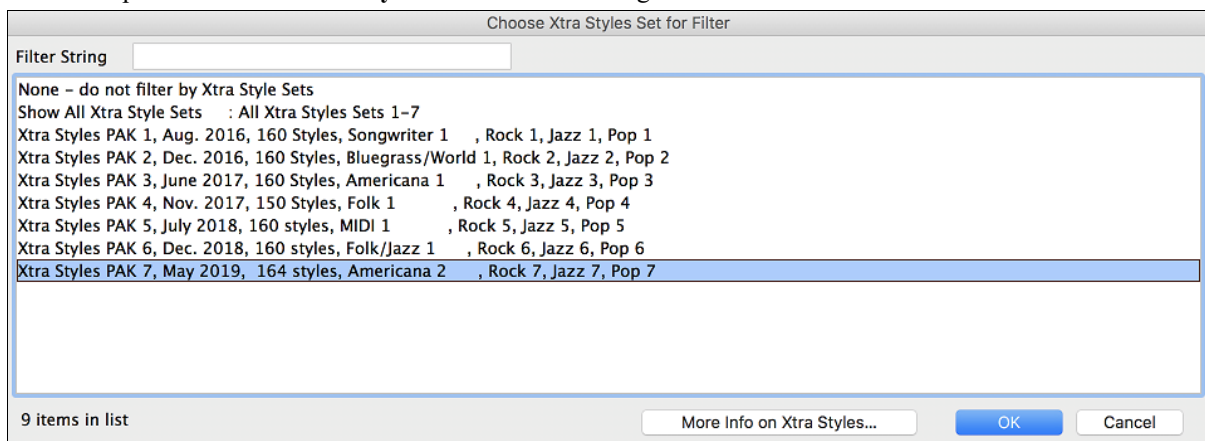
Choose Xtra Styles Set for Filter

Filter String

None - do not filter by Xtra Style Sets
Show All Xtra Style Sets : All Xtra Styles Sets 1-7
Xtra Styles PAK 1, Aug. 2016, 160 Styles, Songwriter 1 , Rock 1, Jazz 1, Pop 1
Xtra Styles PAK 2, Dec. 2016, 160 Styles, Bluegrass/World 1, Rock 2, Jazz 2, Pop 2
Xtra Styles PAK 3, June 2017, 160 Styles, Americana 1 , Rock 3, Jazz 3, Pop 3
Xtra Styles PAK 4, Nov. 2017, 150 Styles, Folk 1 , Rock 4, Jazz 4, Pop 4
Xtra Styles PAK 5, July 2018, 160 styles, MIDI 1 , Rock 5, Jazz 5, Pop 5
Xtra Styles PAK 6, Dec. 2018, 160 styles, Folk/Jazz 1 , Rock 6, Jazz 6, Pop 6
Xtra Styles PAK 7, May 2019, 164 styles, Americana 2 , Rock 7, Jazz 7, Pop 7

9 items in list

More Info on Xtra Styles...

OK

Cancel